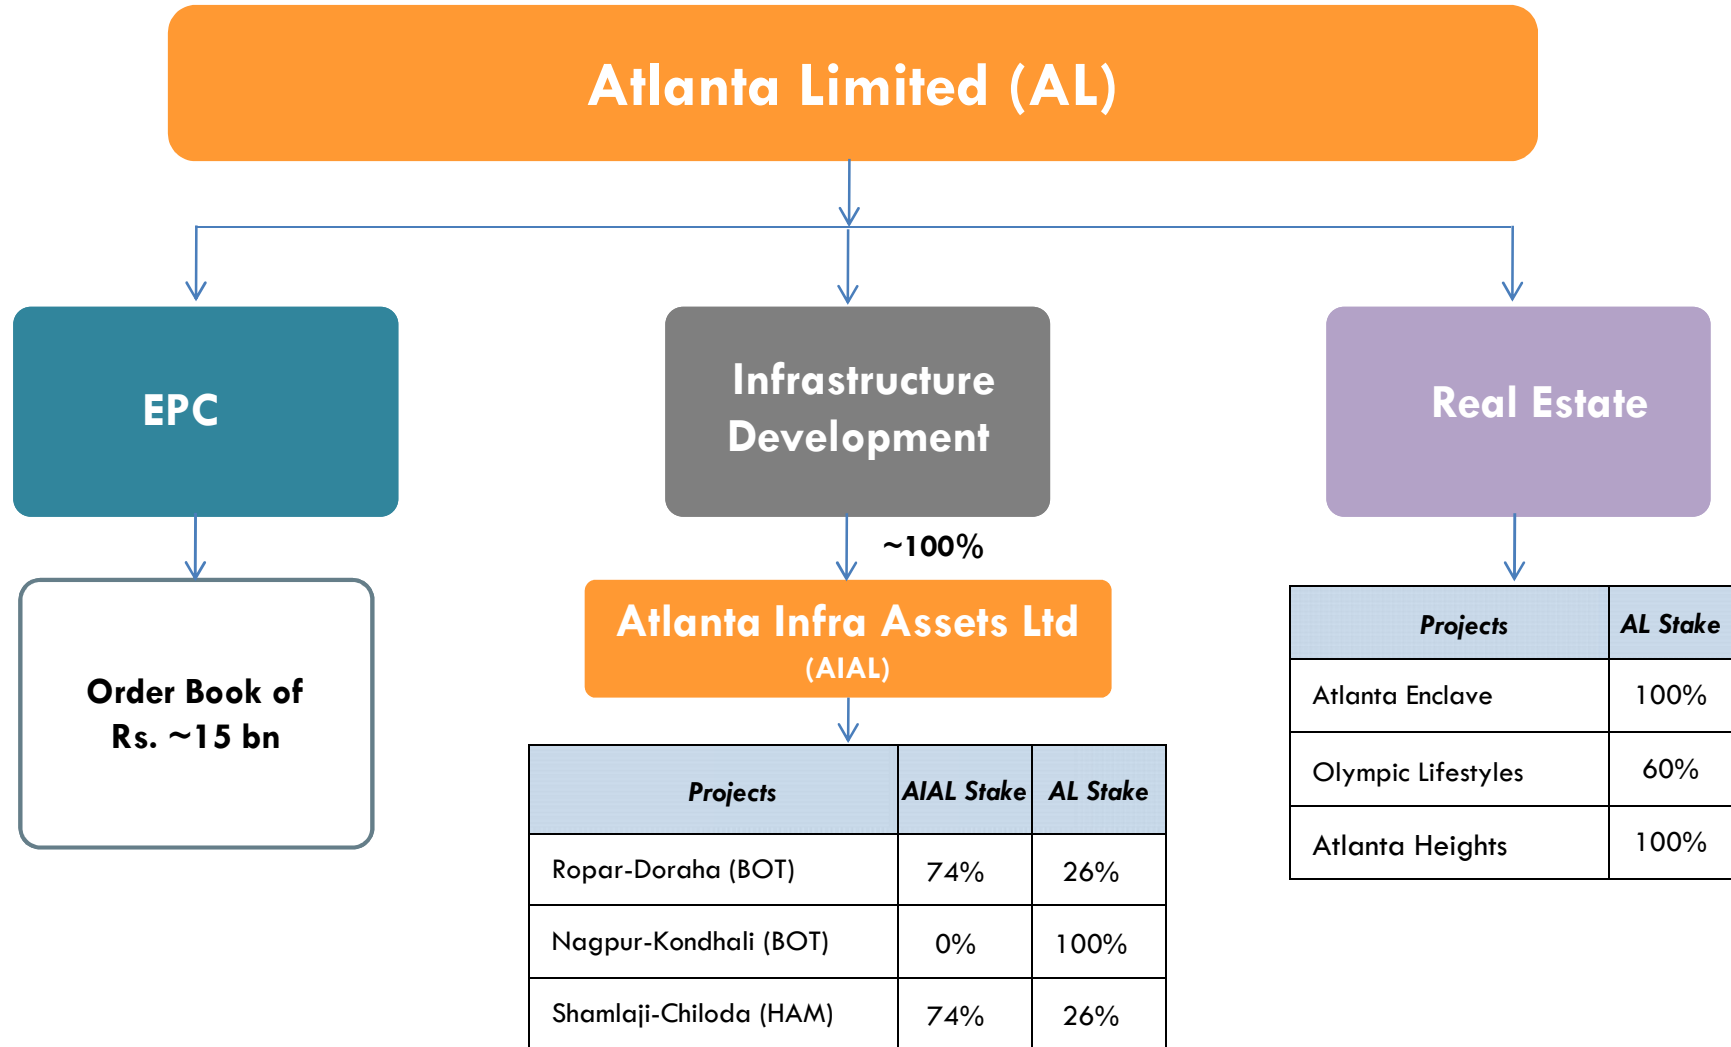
Atlanta Limited (AL)

EPC

Order Book of Rs. ~15 bn

Infrastructure Development

~100%

Atlanta Infra Assets Ltd (AIAL)

| Projects | AIAL Stake | AL Stake |
|---|---|---|
| Ropar-Doraha (BOT) | 74% | 26% |
| Nagpur-Kondhali (BOT) | 0% | 100% |
| Shamlaji-Chiloda (HAM) | 74% | 26% |

Real Estate

| Projects | AL Stake |
|---|---|
| Atlanta Enclave | 100% |
| Olympic Lifestyles | 60% |
| Atlanta Heights | 100% |